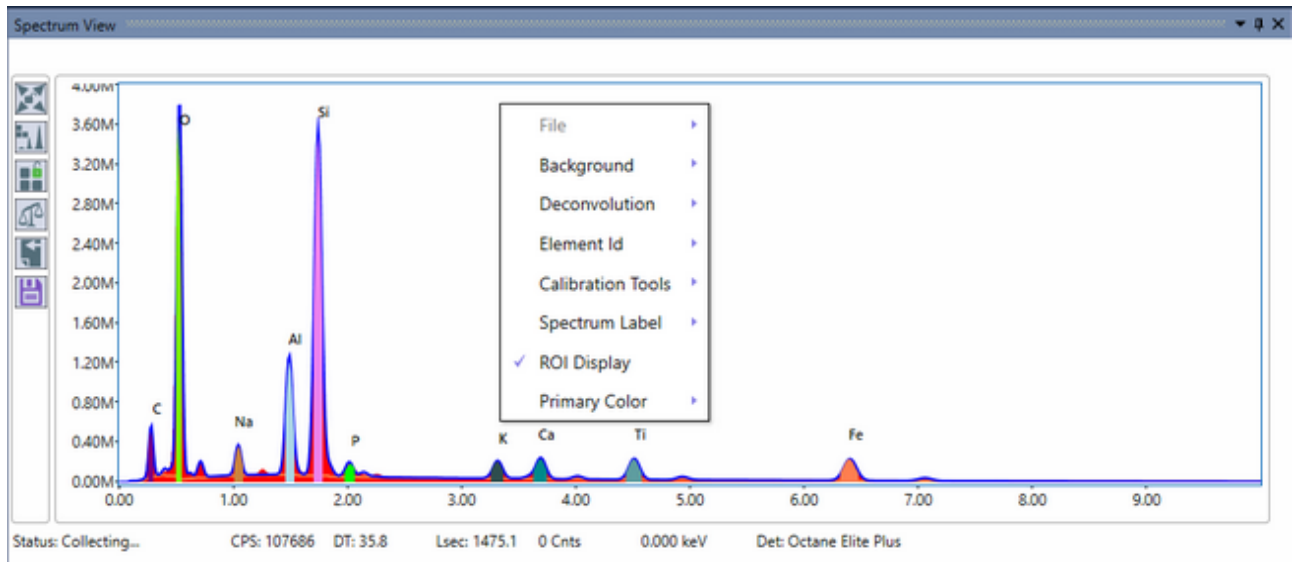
Spectrum View

4.00M
3.60M
3.20M
2.80M
2.40M
2.00M
1.60M
1.20M
0.80M
0.40M
0.00M

0.00 1.00 2.00 3.00 4.00 5.00 6.00 7.00 8.00 9.00

C
O
Na
Al
Si
P
K
Ca
Ti
Fe

File
Background
Deconvolution
Element Id
Calibration Tools
Spectrum Label
✓ ROI Display
Primary Color

Status: Collecting... CPS: 107686 DT: 35.8 Lsec: 1475.1 0 Cnts 0.000 keV Det: Octane Elite Plus